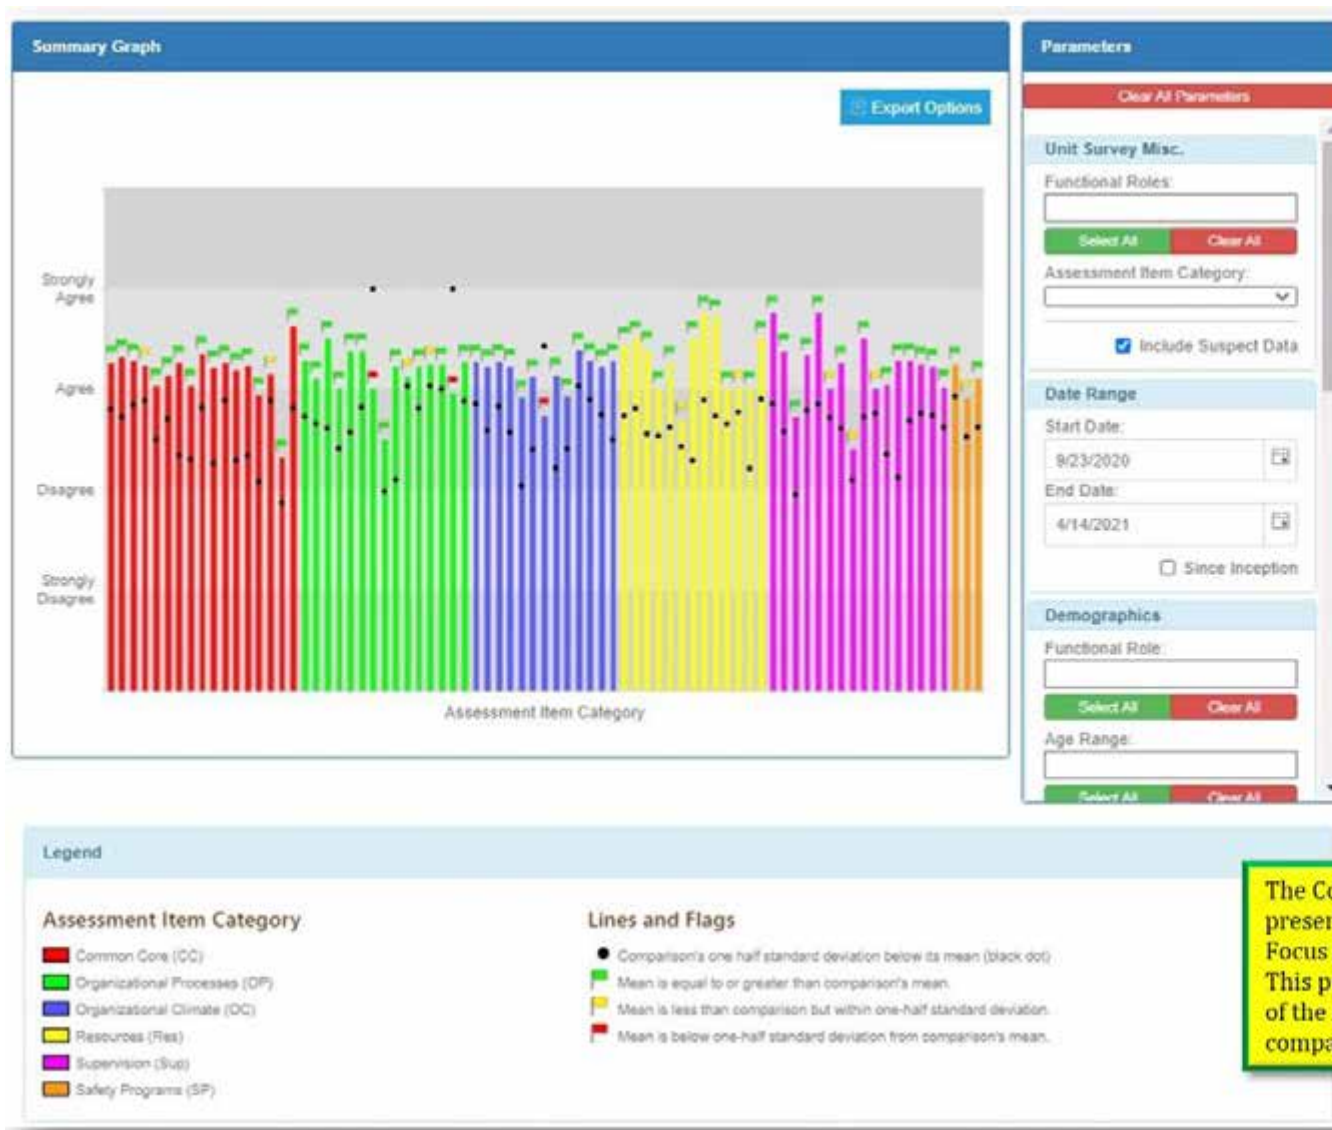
Summary Graph

Export Options

Strongly Agree

Agree

Disagree

Strongly Disagree

Assessment Item Category

Parameters

Clear All Parameters

Unit Survey Misc.

Functional Roles:

Select All Clear All

Assessment Item Category:

Include Suspect Data

Date Range

Start Date:

9/23/2020

End Date:

4/14/2021

Since Inception

Demographics

Functional Role:

Select All Clear All

Age Range:

Select All Clear All

Legend

Assessment Item Category

Common Core (CC)
Organizational Processes (OP)
Organizational Climate (OC)
Resources (Res)
Supervision (Sup)
Safety Programs (SP)

Lines and Flags

Comparison's one half standard deviation below its mean (black dot)
Mean is equal to or greater than comparison's mean.
Mean is less than comparison but within one-half standard deviation.
Mean is below one-half standard deviation from comparison's mean.

The C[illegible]
prese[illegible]
Focus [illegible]
This p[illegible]
of the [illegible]
compa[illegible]